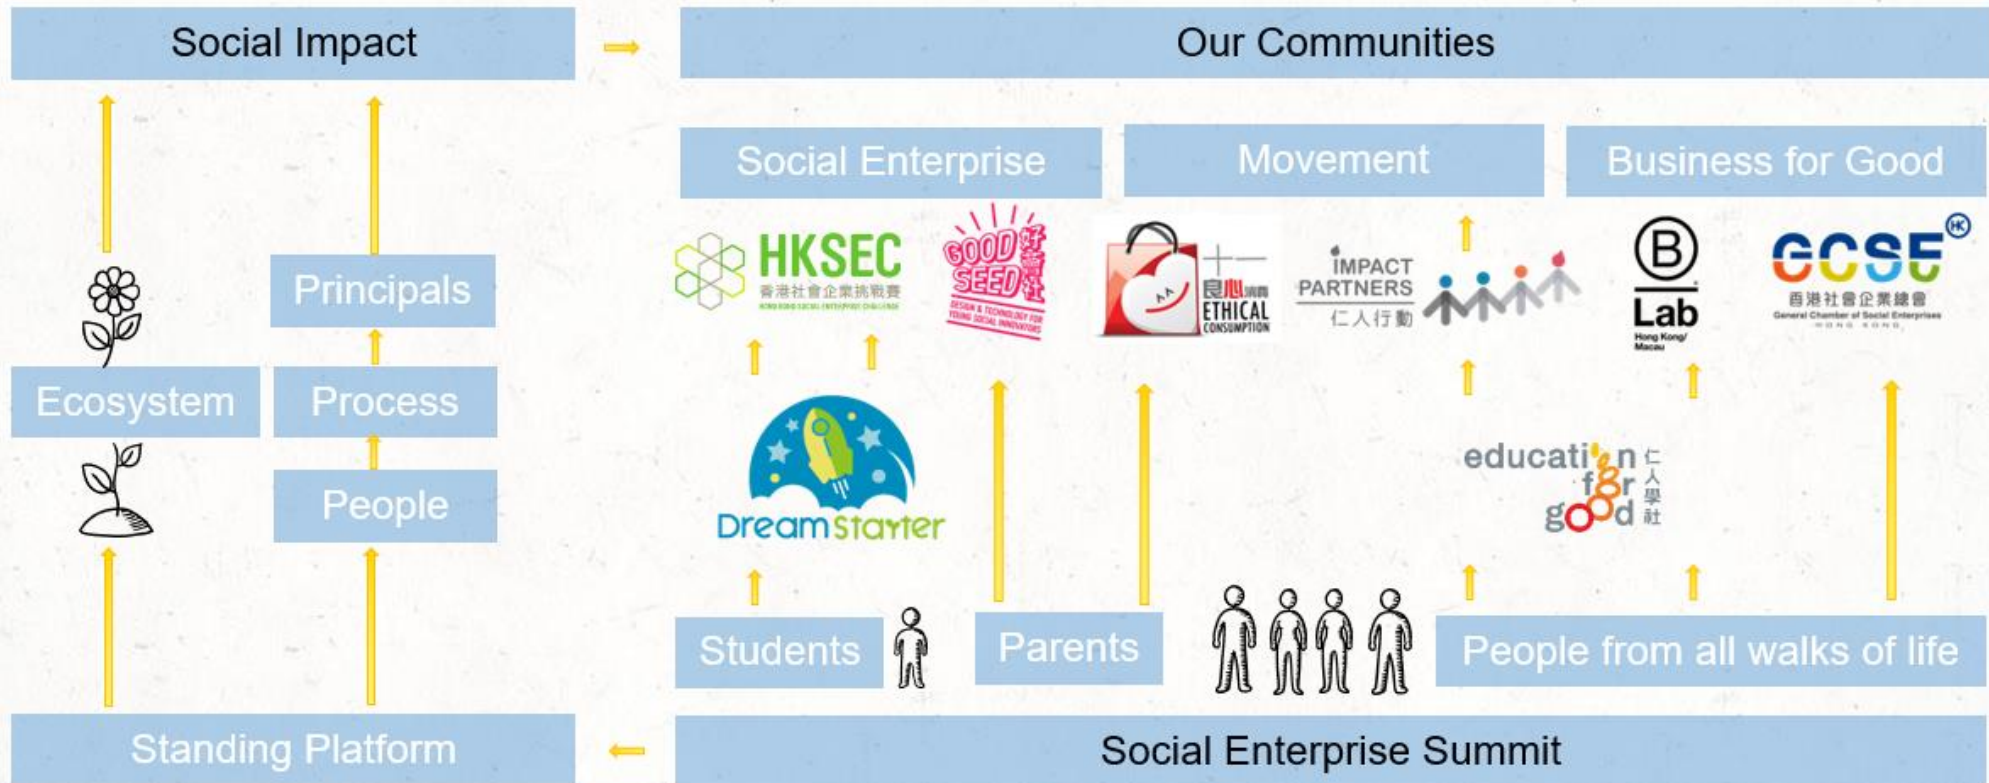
Social Impact

Our Communities

Social Enterprise

Movement

Business for Good

Principals

HKSEC
香港社會企業挑戰賽
HONG KONG SOCIAL ENTERPRISE CHALLENGE

GOOD SEED
好種子
DESIGN & TECHNOLOGY FOR YOUNG SOCIAL INNOVATORS

良心消費
ETHICAL CONSUMPTION

IMPACT PARTNERS
仁人行動

B Lab
Hong Kong/Macau

GCSE
香港社會企業總會
General Chamber of Social Enterprises
HONG KONG

Ecosystem

Process

People

DreamStarter

education for good
仁人學社

Students

Parents

People from all walks of life

Standing Platform

Social Enterprise Summit